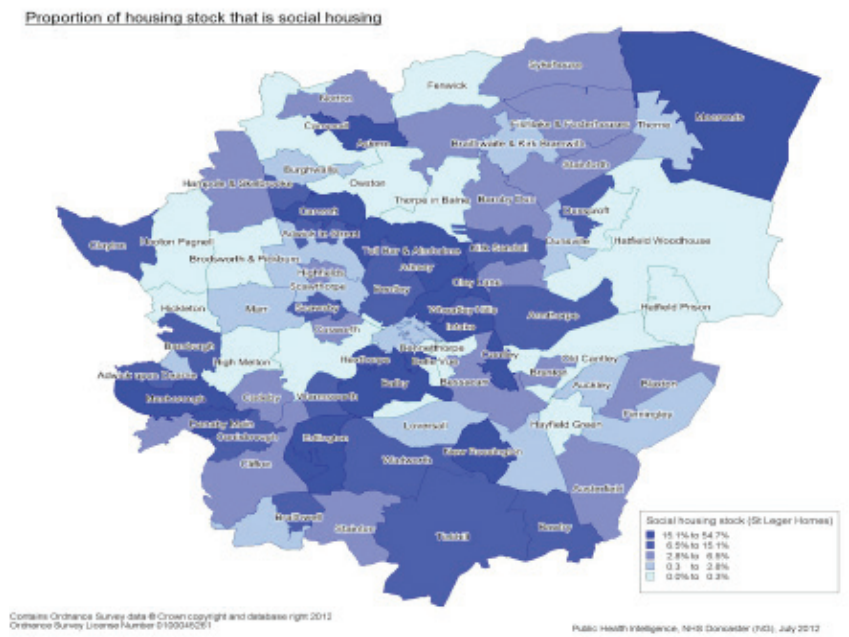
Proportion of housing stock that is social housing

Fenwick
Sykehouse
Norton
Askern
Campsall
Fishlake & Hatfield Moors
Thorne
Moorends
Braithwaite & Kirk Bramwith
Stainforth
Burghwallis
Hampole & Skelbrooke
Owston
Thorpe in Balne
Barnby Dun
Dunscroft
Carcroft
Adwick le Street
Dunsville
Hatfield Woodhouse
Clayton
Hooton Pagnell
Toll Bar & Almholme
Kirk Sandall
Brodsworth & Pickburn
Highfields
Arksey
Scawthorpe
Bentley
Cusworth
Clay Lane
Hickleton
Marr
Scawsby
Wheatley Hills
Hatfield Prison
Intake
Armthorpe
Balby
Brodsworth
Bennetthorpe
Belle Vue
Cantley
Old Cantley
High Melton
Hexthorpe
Adwick upon Dearne
Branton
Auckley
Blaxton
Mexborough
Cadeby
Warmsworth
Bessacarr
Denaby Main
Finningley
Conisbrough
Edlington
Loversall
Hayfield Green
Clifton
Wadworth
New Rossington
Austerfield
Maltby
Stainton
Tickhill
Bawtry

Social housing stock (St Leger Homes)
15.1% to 54.7%
6.5% to 15.1%
2.8% to 6.5%
0.3 to 2.8%
0.0% to 0.3%

Contains Ordnance Survey data © Crown copyright and database right 2012
Ordnance Survey License Number 0100046261

Public Health Intelligence, NHS Doncaster (NG), July 2012